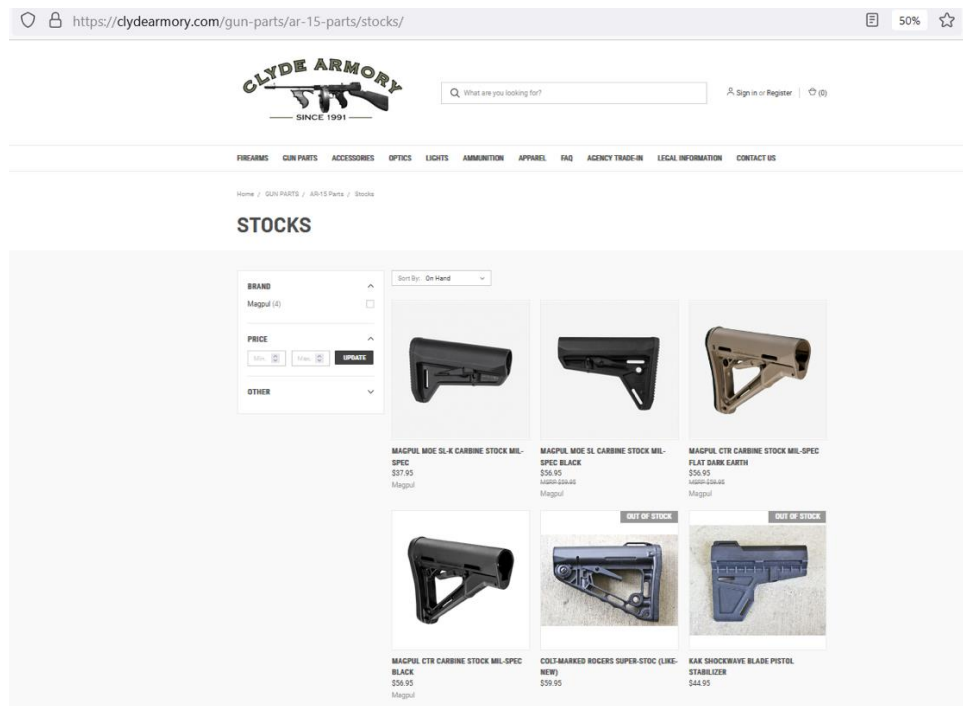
https://clydearmory.com/gun-parts/ar-15-parts/stocks/

50%

CLYDE ARMORY
SINCE 1991

What are you looking for?

Sign in or Register | (0)

FIREARMS GUN PARTS ACCESSORIES OPTICS LIGHTS AMMUNITION APPAREL FAQ AGENCY TRADE-IN LEGAL INFORMATION CONTACT US

Home / GUN PARTS / AR-15 Parts / Stocks

STOCKS

BRAND
Magpul (4)

PRICE
Min. Max. UPDATE

OTHER

Sort By: On Hand

MAGPUL MOE SL-K CARBINE STOCK MIL-SPEC
$37.95
Magpul

MAGPUL MOE SL CARBINE STOCK MIL-SPEC BLACK
$56.95
MSRP $59.95
Magpul

MAGPUL CTR CARBINE STOCK MIL-SPEC FLAT DARK EARTH
$56.95
MSRP $59.95
Magpul

MAGPUL CTR CARBINE STOCK MIL-SPEC BLACK
$56.95
Magpul

OUT OF STOCK
COLT-MARKED ROGERS SUPER-STOC (LIKE-NEW)
$59.95

OUT OF STOCK
KAK SHOCKWAVE BLADE PISTOL STABILIZER
$44.95